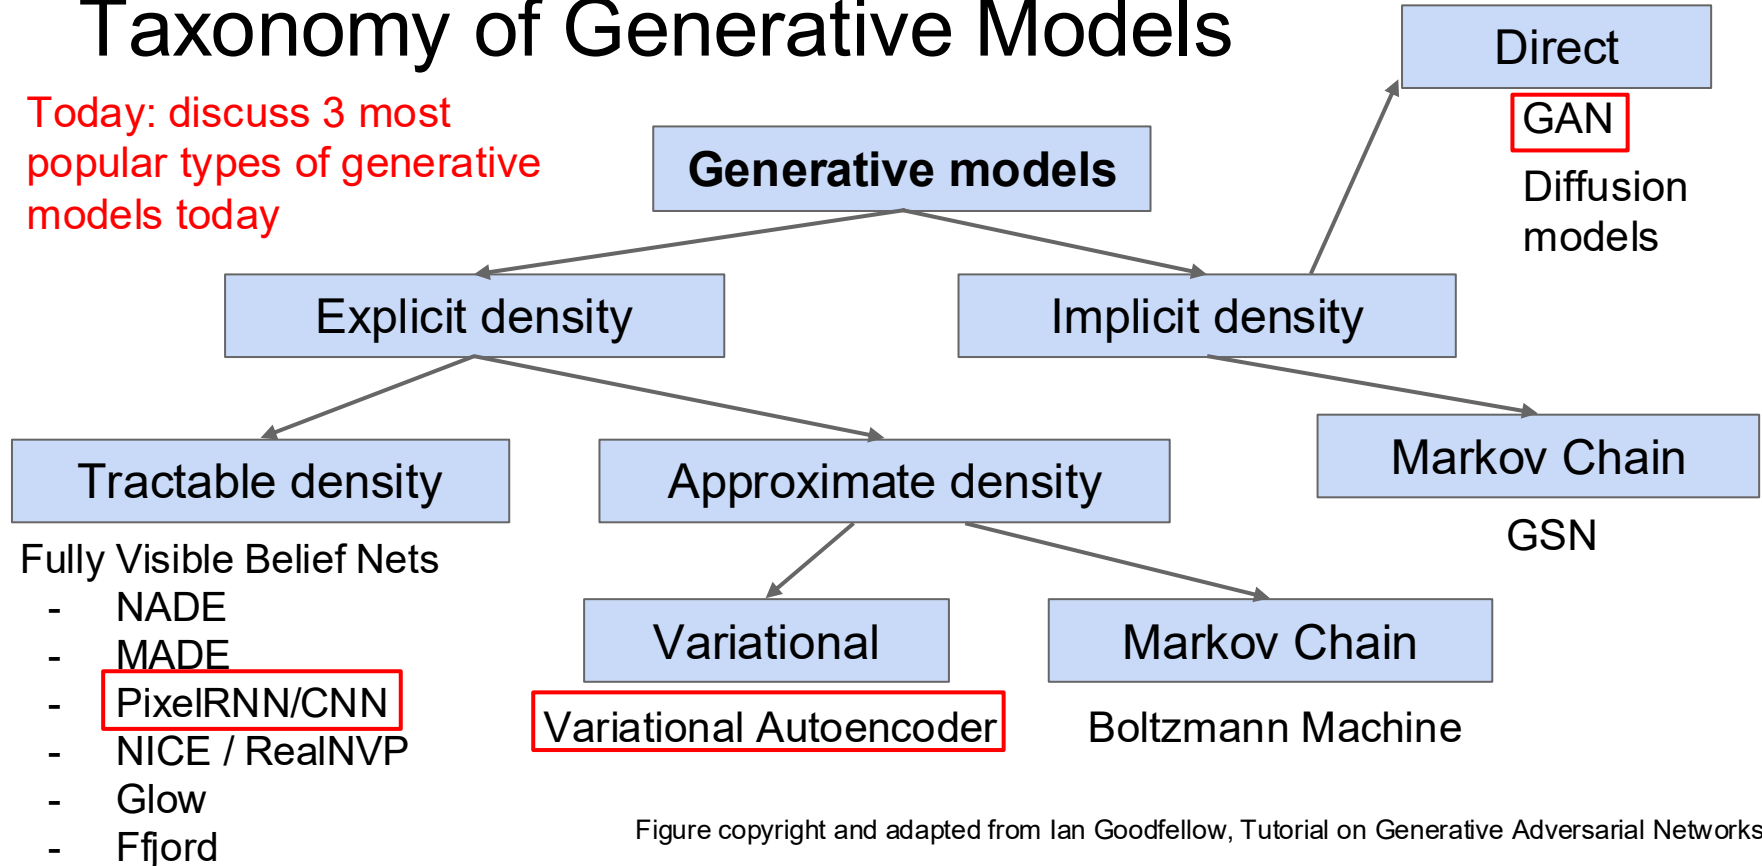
Taxonomy of Generative Models

Today: discuss 3 most popular types of generative models today

Generative models

Explicit density

Implicit density

Direct

GAN

Diffusion models

Markov Chain

GSN

Tractable density

Fully Visible Belief Nets
- NADE
- MADE
- PixelRNN/CNN
- NICE / RealNVP
- Glow
- Ffjord

Approximate density

Variational

Variational Autoencoder

Markov Chain

Boltzmann Machine

Figure copyright and adapted from Ian Goodfellow, Tutorial on Generative Adversarial Networks